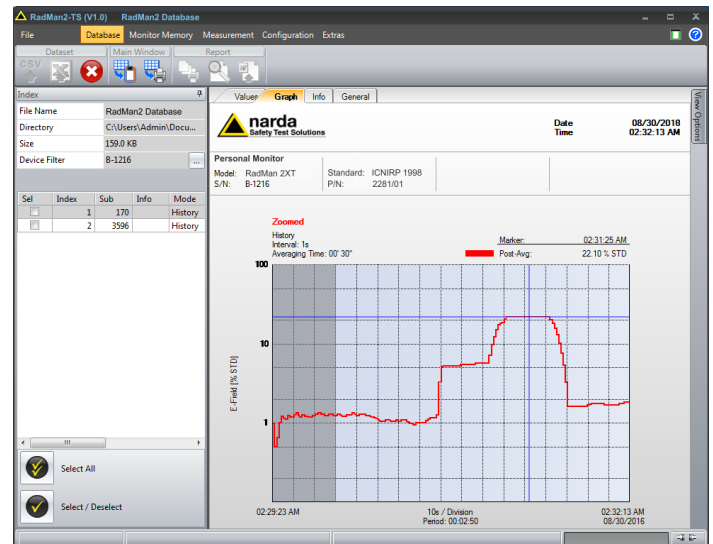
RadMan2-TS (V1.0) RadMan2 Database

File Database Monitor Memory Measurement Configuration Extras

Dataset Main Window Report

CSV

Index

| File Name | RadMan2 Database |
|---|---|
| Directory | C:\Users\Admin\Docu... |
| Size | 159.0 KB |
| Device Filter | B-1216 |

| Sel | Index | Sub | Info | Mode |
|---|---|---|---|---|
| | 1 | 170 | | History |
| | 2 | 3596 | | History |

Select All

Select / Deselect

Values Graph Info General

View Options

narda
Safety Test Solutions

Date 08/30/2018
Time 02:32:13 AM

Personal Monitor
Model: RadMan 2XT
S/N: B-1216
Standard: ICNIRP 1998
P/N: 2281/01

Zoomed
History
Interval: 1s
Averaging Time: 00' 30"

Marker: 02:31:25 AM
Post-Avg: 22.10 % STD

100
10
1

E-Field [% STD]

02:29:23 AM
10s / Division
Period: 00:02:50
02:32:13 AM
08/30/2016